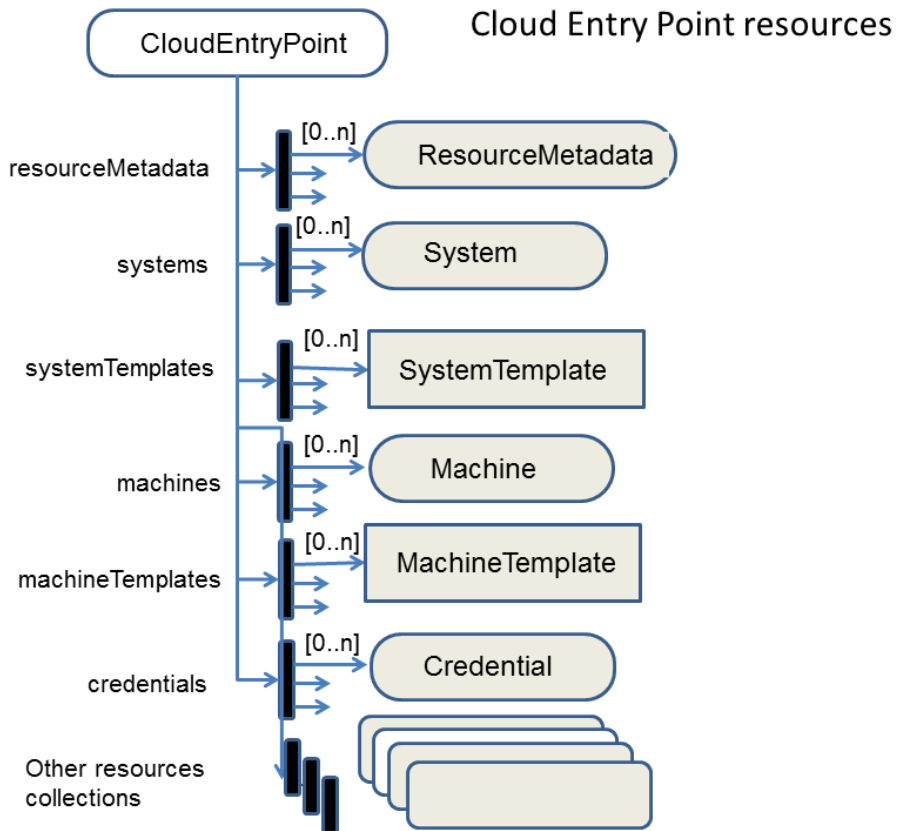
Cloud Entry Point resources

CloudEntryPoint

resourceMetadata
[0..n]
ResourceMetadata

systems
[0..n]
System

systemTemplates
[0..n]
SystemTemplate

machines
[0..n]
Machine

machineTemplates
[0..n]
MachineTemplate

credentials
[0..n]
Credential

Other resources collections